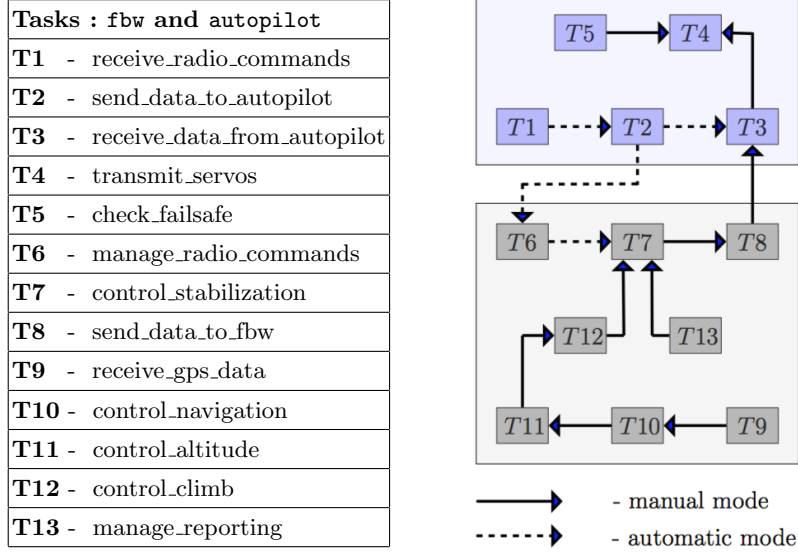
| Tasks : fbw and autopilot |
|---|
| **T1** - receive_radio_commands |
| **T2** - send_data_to_autopilot |
| **T3** - receive_data_from_autopilot |
| **T4** - transmit_servos |
| **T5** - check_failsafe |
| **T6** - manage_radio_commands |
| **T7** - control_stabilization |
| **T8** - send_data_to_fbw |
| **T9** - receive_gps_data |
| **T10** - control_navigation |
| **T11** - control_altitude |
| **T12** - control_climb |
| **T13** - manage_reporting |

$T5$ $T4$
$T1$ $T2$ $T3$
$T6$ $T7$ $T8$
$T12$ $T13$
$T11$ $T10$ $T9$

- manual mode
- automatic mode